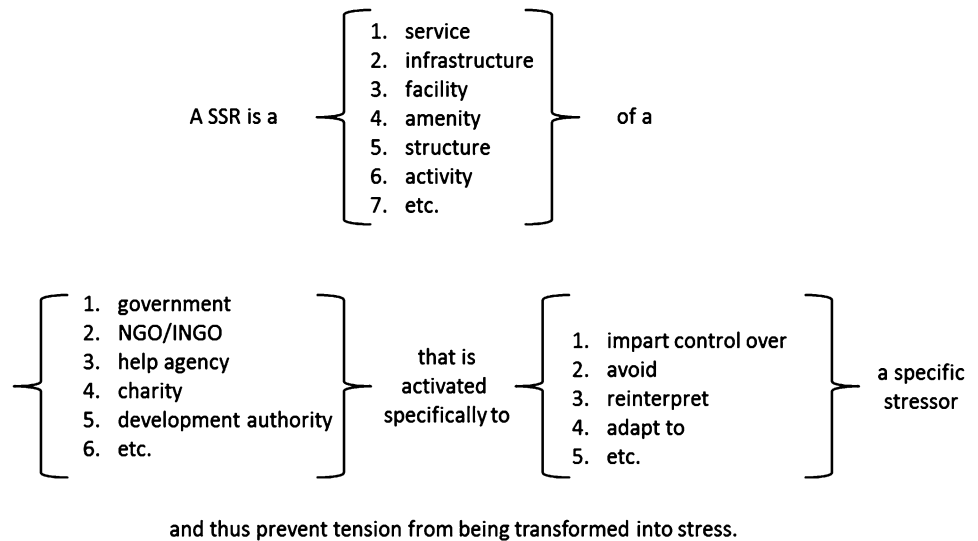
A SSR is a

1. service
2. infrastructure
3. facility
4. amenity
5. structure
6. activity
7. etc.

of a

1. government
2. NGO/INGO
3. help agency
4. charity
5. development authority
6. etc.

that is activated specifically to

1. impart control over
2. avoid
3. reinterpret
4. adapt to
5. etc.

a specific stressor

and thus prevent tension from being transformed into stress.